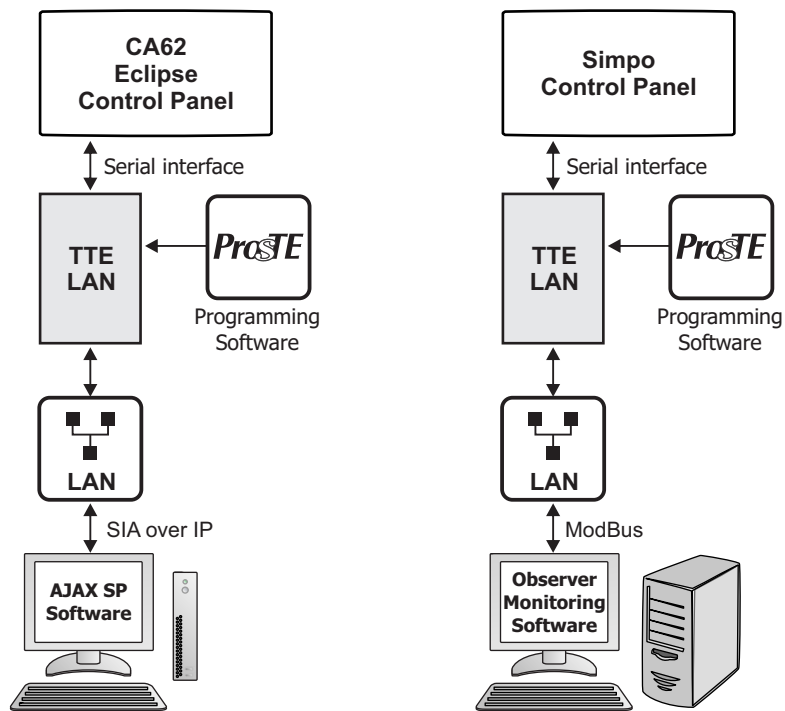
CA62
Eclipse
Control Panel

Serial interface

TTE
LAN

ProTE

Programming
Software

LAN

SIA over IP

AJAX SP
Software

Simpo
Control Panel

Serial interface

TTE
LAN

ProTE

Programming
Software

LAN

ModBus

Observer
Monitoring
Software